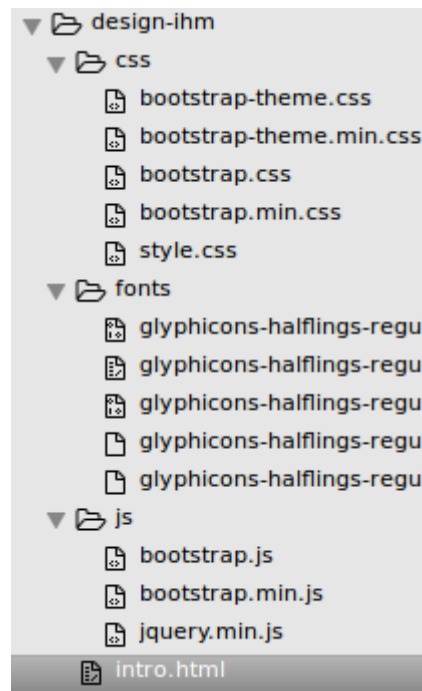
design-ihm
css
bootstrap-theme.css
bootstrap-theme.min.css
bootstrap.css
bootstrap.min.css
style.css
fonts
glyphicons-halflings-regu
glyphicons-halflings-regu
glyphicons-halflings-regu
glyphicons-halflings-regu
glyphicons-halflings-regu
js
bootstrap.js
bootstrap.min.js
jquery.min.js
intro.html